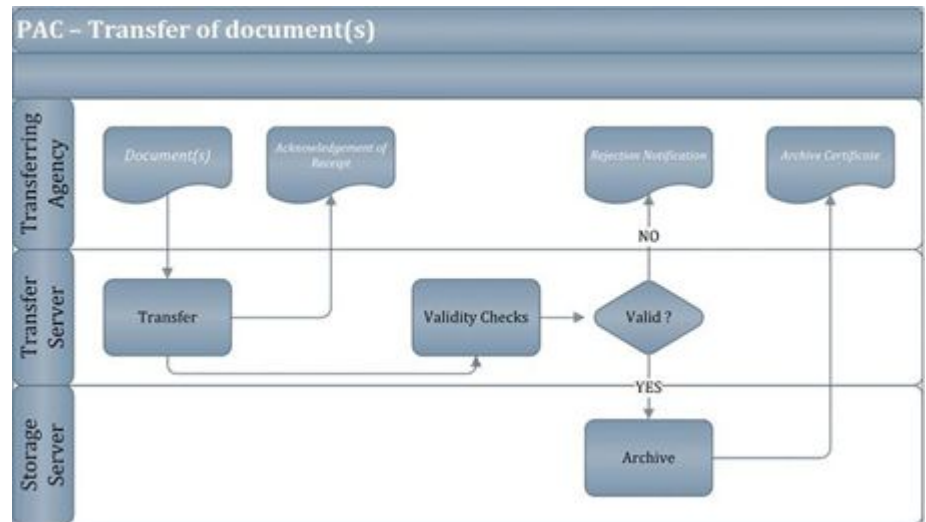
PAC – Transfer of document(s)

Transferring Agency

Document(s)

Acknowledgement of Receipt

Rejection Notification

Archive Certificate

NO

Transfer Server

Transfer

Validity Checks

Valid ?

YES

Storage Server

Archive